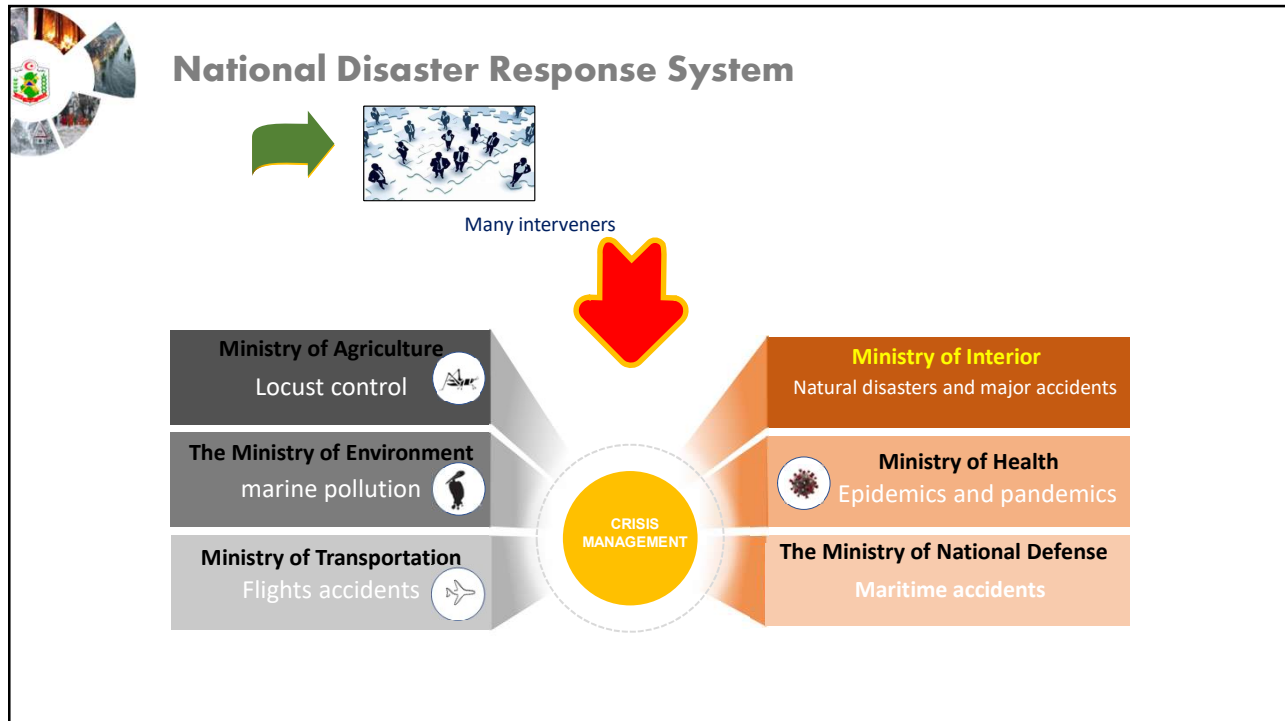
National Disaster Response System

Many interveners

Ministry of Agriculture
Locust control

The Ministry of Environment
marine pollution

Ministry of Transportation
Flights accidents

CRISIS MANAGEMENT

Ministry of Interior
Natural disasters and major accidents

Ministry of Health
Epidemics and pandemics

The Ministry of National Defense
Maritime accidents